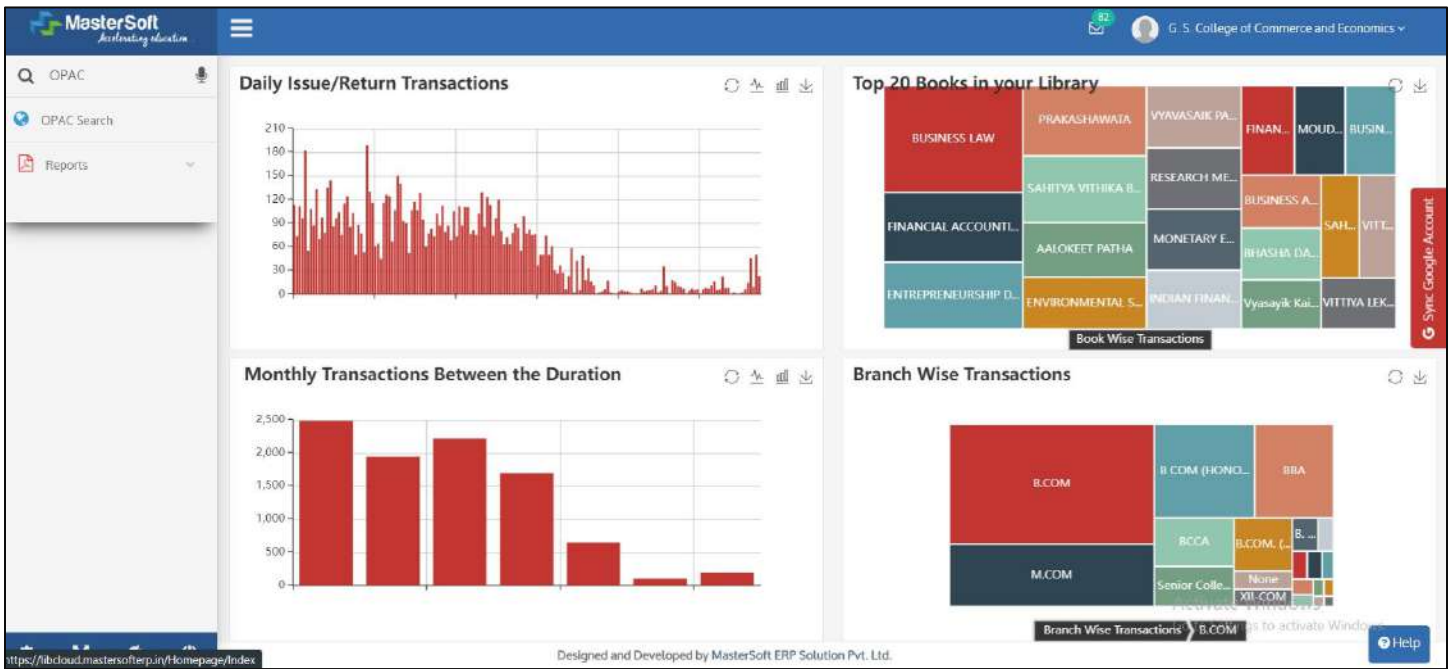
MasterSoft
Accelerating education

82

G. S. College of Commerce and Economics

OPAC

OPAC Search

Reports

Daily Issue/Return Transactions

210
180
150
120
90
60
30
0

Top 20 Books in your Library

| BUSINESS LAW | PRAKASHAWATA | VYAVASAIK PA... | FINAN... | MOUD... | BUSIN... |
|---|---|---|---|---|---|
| FINANCIAL ACCOUNTI... | SAHITYA VITHIKA B... | RESEARCH ME... | BUSINESS A... | SAH... | VITT... |
| ENTREPRENEURSHIP D... | AALOKEET PATHA | MONETARY E... | BHASHA DA... | | |
| | ENVIRONMENTAL S... | INDIAN FINAN... | Vyasayik Kai... | VITTIYA LEK... | |

Book Wise Transactions

Sync Google Account

Monthly Transactions Between the Duration

2,500
2,000
1,500
1,000
500
0

Branch Wise Transactions

B.COM
B.COM (HONO...
BBA
M.COM
BCCA
B.COM. (...
B. ...
Senior Colle...
None
XII-COM

Branch Wise Transactions › B.COM

Activate Windows
Go to Settings to activate Windows.

Help

https://libcloud.mastersofterp.in/Homepage/Index

Designed and Developed by MasterSoft ERP Solution Pvt. Ltd.